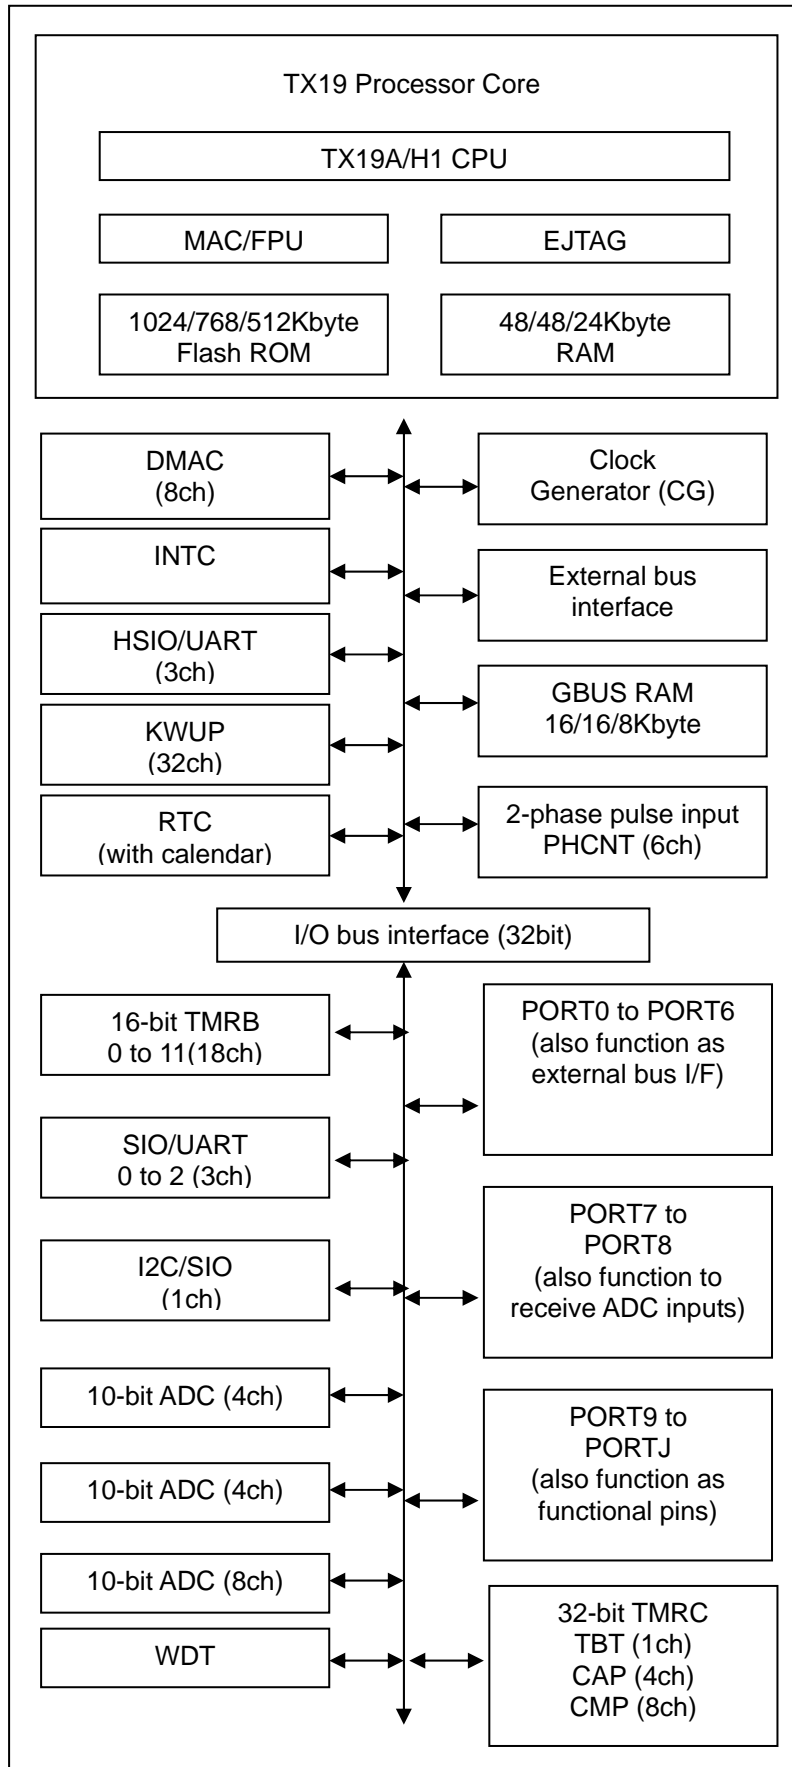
TX19 Processor Core

TX19A/H1 CPU

MAC/FPU

EJTAG

1024/768/512Kbyte Flash ROM

48/48/24Kbyte RAM

DMAC (8ch)

Clock Generator (CG)

INTC

External bus interface

HSIO/UART (3ch)

GBUS RAM 16/16/8Kbyte

KWUP (32ch)

RTC (with calendar)

2-phase pulse input PHCNT (6ch)

I/O bus interface (32bit)

16-bit TMRB 0 to 11(18ch)

PORT0 to PORT6 (also function as external bus I/F)

SIO/UART 0 to 2 (3ch)

PORT7 to PORT8 (also function to receive ADC inputs)

I2C/SIO (1ch)

10-bit ADC (4ch)

PORT9 to PORTJ (also function as functional pins)

10-bit ADC (4ch)

10-bit ADC (8ch)

WDT

32-bit TMRC TBT (1ch) CAP (4ch) CMP (8ch)